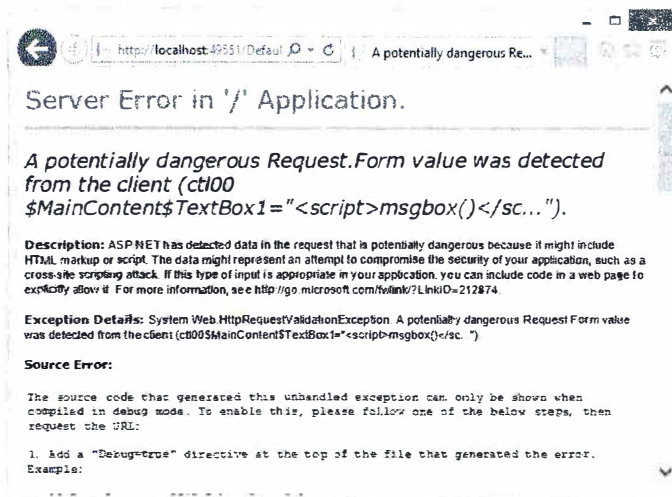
http://localhost:49551/Defaul

A potentially dangerous Re...

Server Error in '/' Application.

A potentially dangerous Request.Form value was detected from the client (ctl00$MainContent$TextBox1="<script>msgbox()</sc...").

Description: ASP.NET has detected data in the request that is potentially dangerous because it might include HTML markup or script. The data might represent an attempt to compromise the security of your application, such as a cross-site scripting attack. If this type of input is appropriate in your application, you can include code in a web page to explicitly allow it. For more information, see http://go.microsoft.com/fwlink/?LinkID=212874.

Exception Details: System.Web.HttpRequestValidationException: A potentially dangerous Request.Form value was detected from the client (ctl00$MainContent$TextBox1="<script>msgbox()</sc...").

Source Error:

The source code that generated this unhandled exception can only be shown when compiled in debug mode. To enable this, please follow one of the below steps, then request the URL:

1. Add a "Debug=true" directive at the top of the file that generated the error. Example: